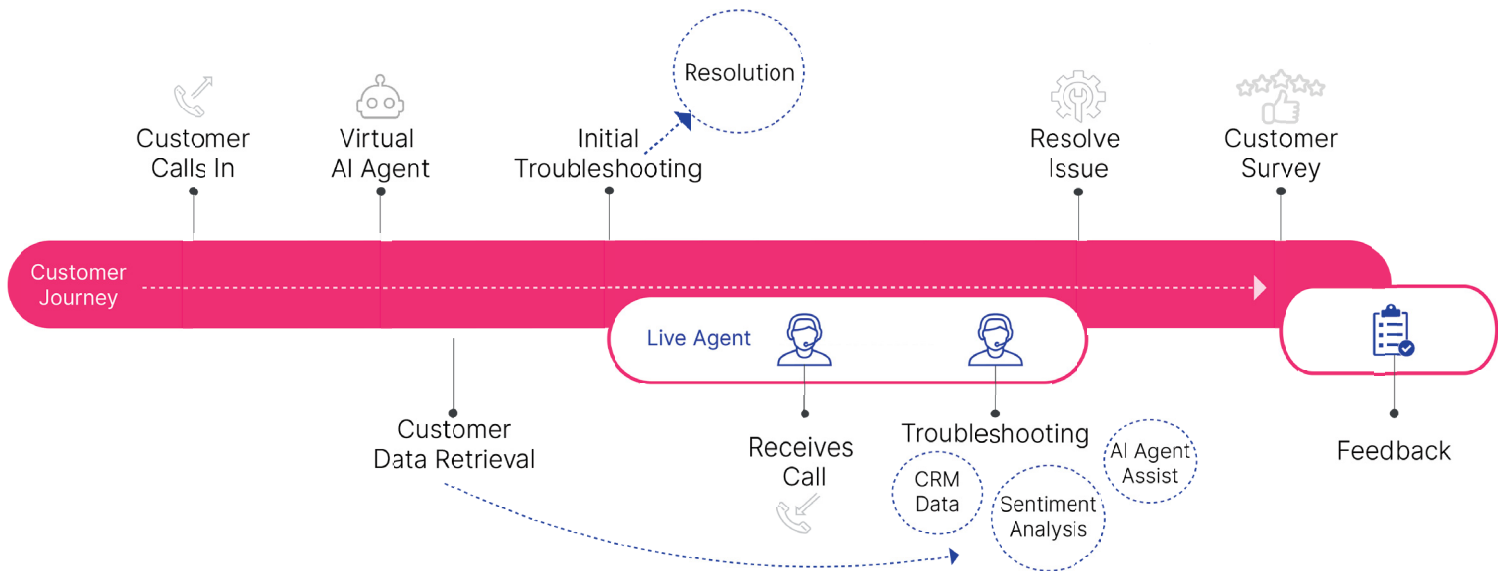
Resolution

Customer Calls In

Virtual AI Agent

Initial Troubleshooting

Resolve Issue

Customer Survey

Customer Journey

Live Agent

Customer Data Retrieval

Receives Call

Troubleshooting

AI Agent Assist

CRM Data

Sentiment Analysis

Feedback